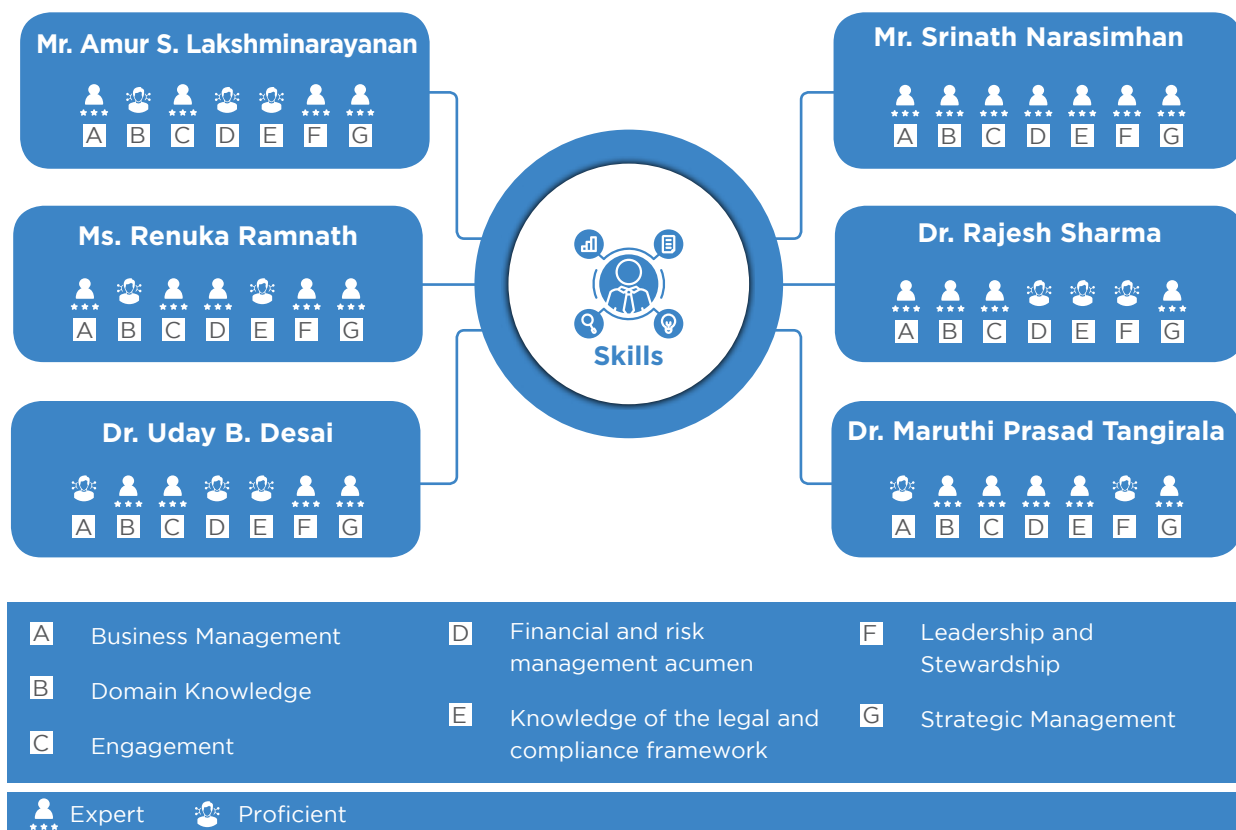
Mr. Amur S. Lakshminarayanan

A B C D E F G

Ms. Renuka Ramnath

A B C D E F G

Dr. Uday B. Desai

A B C D E F G

Skills

Mr. Srinath Narasimhan

A B C D E F G

Dr. Rajesh Sharma

A B C D E F G

Dr. Maruthi Prasad Tangirala

A B C D E F G

A Business Management

B Domain Knowledge

C Engagement

D Financial and risk management acumen

E Knowledge of the legal and compliance framework

F Leadership and Stewardship

G Strategic Management

Expert Proficient